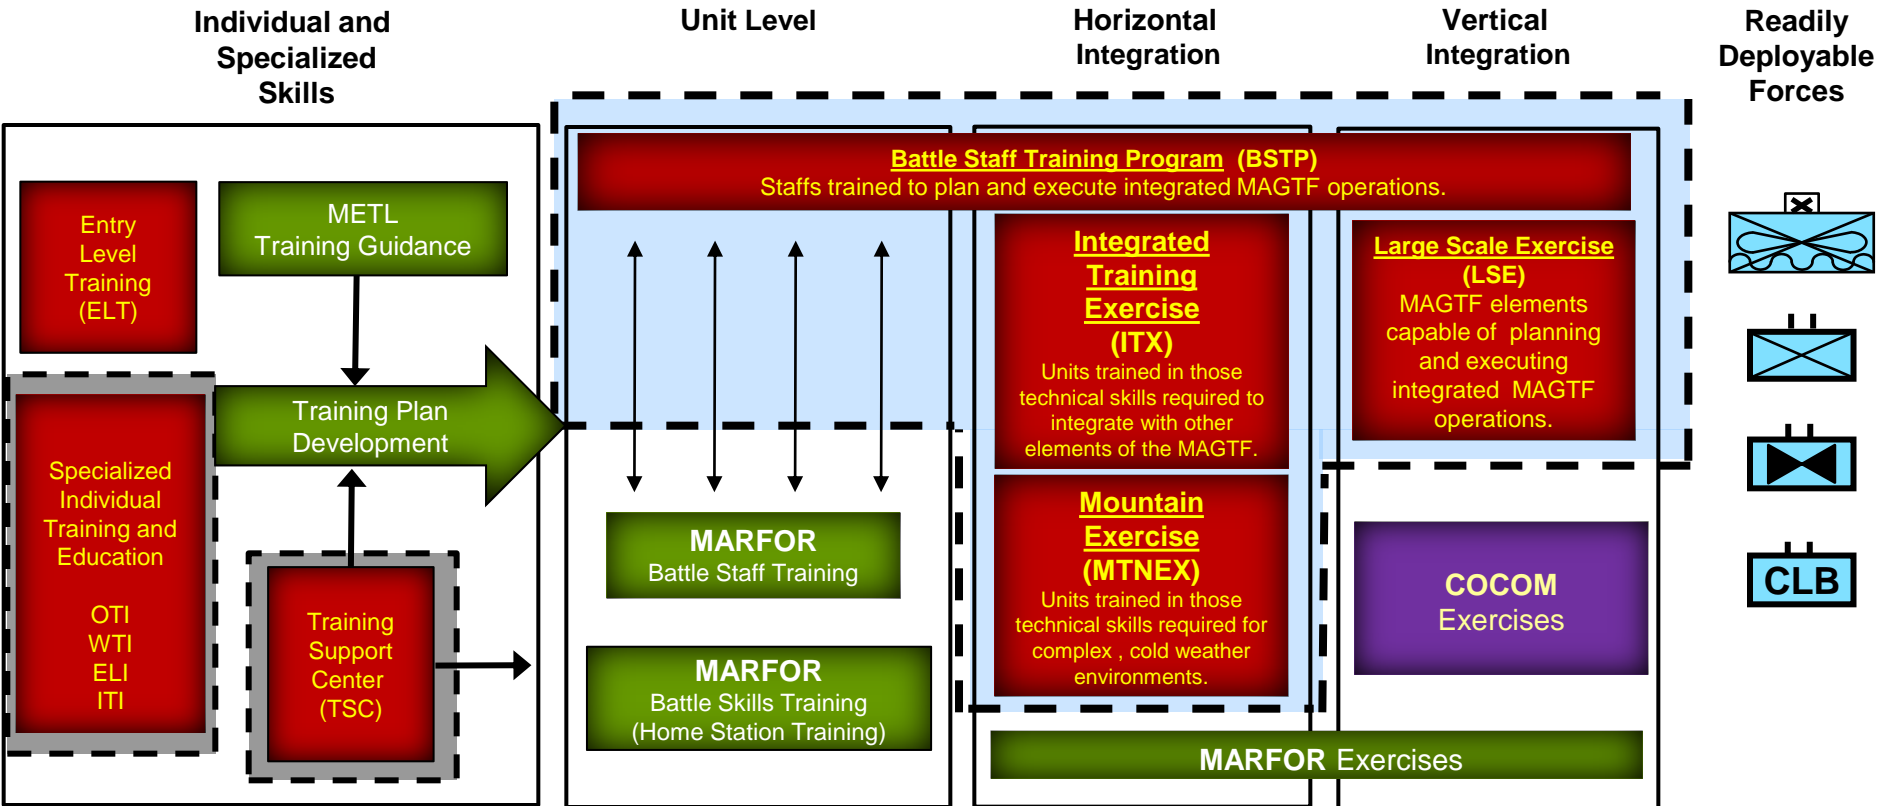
Individual and Specialized Skills

Unit Level

Horizontal Integration

Vertical Integration

Readily Deployable Forces

Battle Staff Training Program (BSTP)
Staffs trained to plan and execute integrated MAGTF operations.

Entry Level Training (ELT)

METL Training Guidance

Training Plan Development

Specialized Individual Training and Education

OTI
WTI
ELI
ITI

Training Support Center (TSC)

MARFOR
Battle Staff Training

MARFOR
Battle Skills Training
(Home Station Training)

Integrated Training Exercise (ITX)
Units trained in those technical skills required to integrate with other elements of the MAGTF.

Mountain Exercise (MTNEX)
Units trained in those technical skills required for complex , cold weather environments.

Large Scale Exercise (LSE)
MAGTF elements capable of planning and executing integrated MAGTF operations.

COCOM Exercises

MARFOR Exercises

CLB